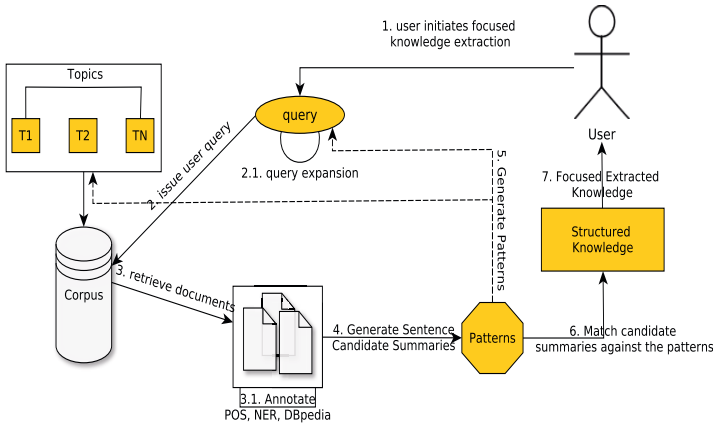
1. user initiates focused knowledge extraction

Topics

T1

T2

TN

query

User

2. issue user query

2.1. query expansion

5. Generate Patterns

7. Focused Extracted Knowledge

Structured Knowledge

Corpus

3. retrieve documents

4. Generate Sentence Candidate Summaries

Patterns

6. Match candidate summaries against the patterns

3.1. Annotate POS, NER, DBpedia